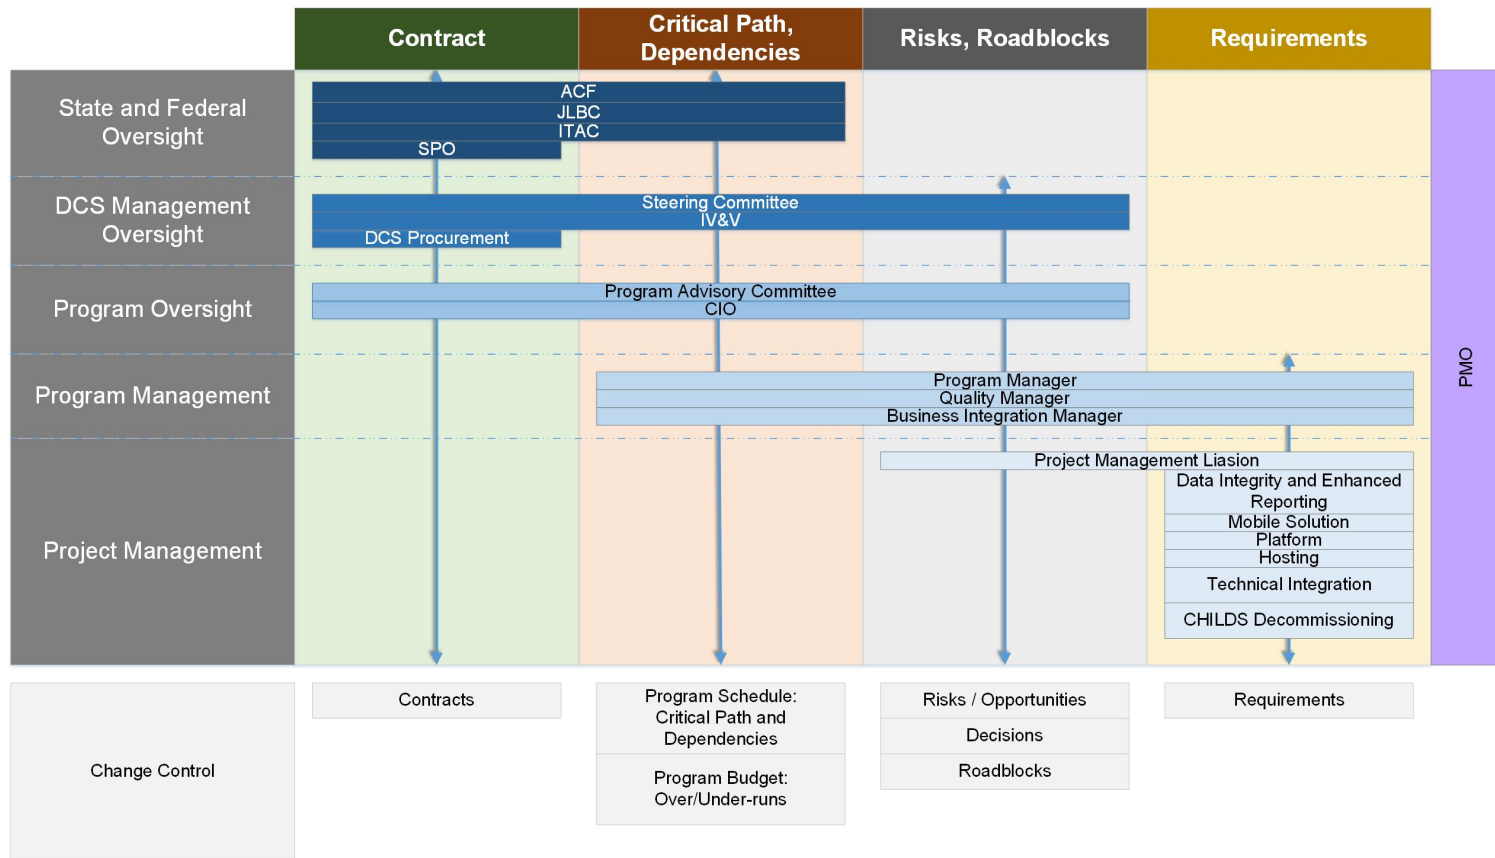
Contract

Critical Path, Dependencies

Risks, Roadblocks

Requirements

State and Federal Oversight

ACF
JLBC
ITAC
SPO

DCS Management Oversight

Steering Committee
IV&V
DCS Procurement

Program Oversight

Program Advisory Committee
CIO

Program Management

Program Manager
Quality Manager
Business Integration Manager

Project Management

Project Management Liasion
Data Integrity and Enhanced Reporting
Mobile Solution
Platform
Hosting
Technical Integration
CHILDS Decommissioning

PMO

Change Control

Contracts

Program Schedule: Critical Path and Dependencies

Program Budget: Over/Under-runs

Risks / Opportunities

Decisions

Roadblocks

Requirements